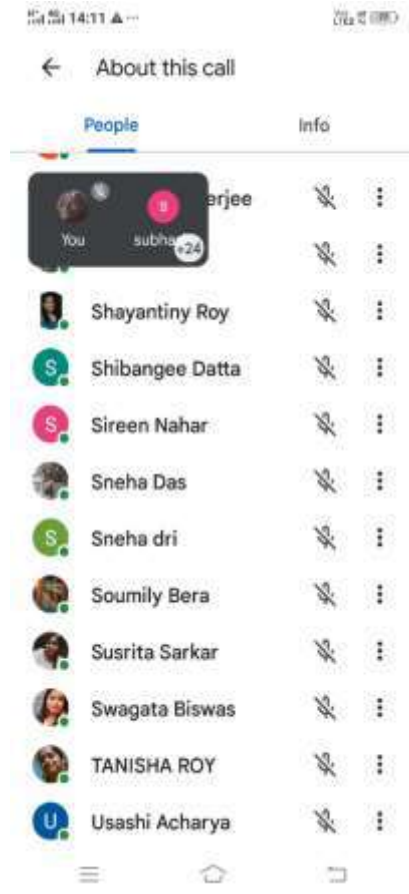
14:11

About this call

People

Info

You

subha

+24

erjee

Shayantiny Roy

S

Shibangee Datta

S

Sireen Nahar

Sneha Das

S

Sneha dri

Soumily Bera

Susrita Sarkar

Swagata Biswas

TANISHA ROY

U

Usashi Acharya